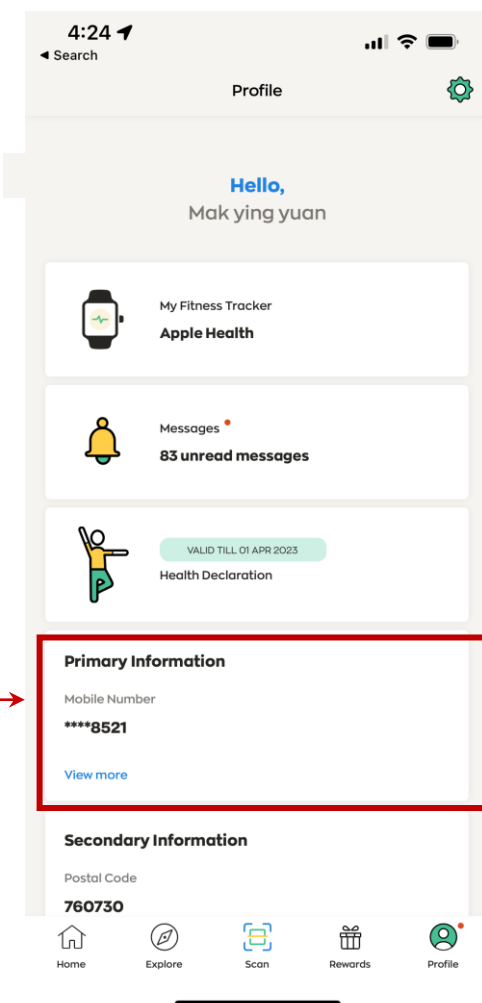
4:24
◂ Search

Profile

Hello,
Mak ying yuan

My Fitness Tracker
Apple Health

Messages
83 unread messages

VALID TILL 01 APR 2023
Health Declaration

Primary Information
Mobile Number
****8521
View more

Secondary Information
Postal Code
760730

Home Explore Scan Rewards Profile